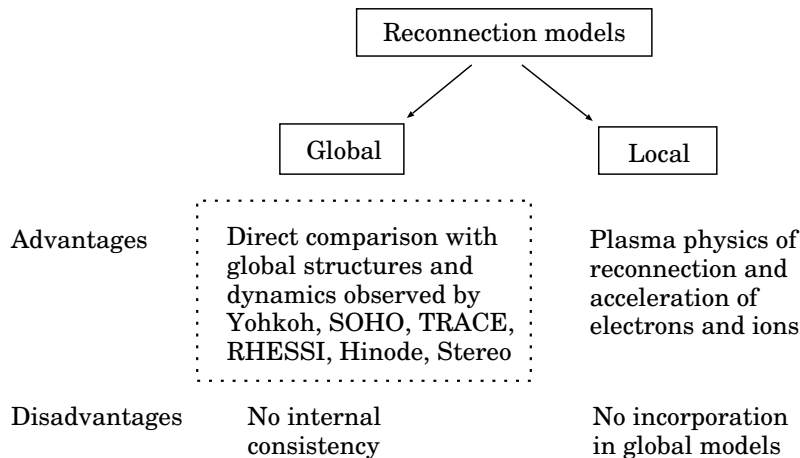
Reconnection models

Global

Local

Advantages

Direct comparison with global structures and dynamics observed by Yohkoh, SOHO, TRACE, RHESSI, Hinode, Stereo

Plasma physics of reconnection and acceleration of electrons and ions

Disadvantages

No internal consistency

No incorporation in global models